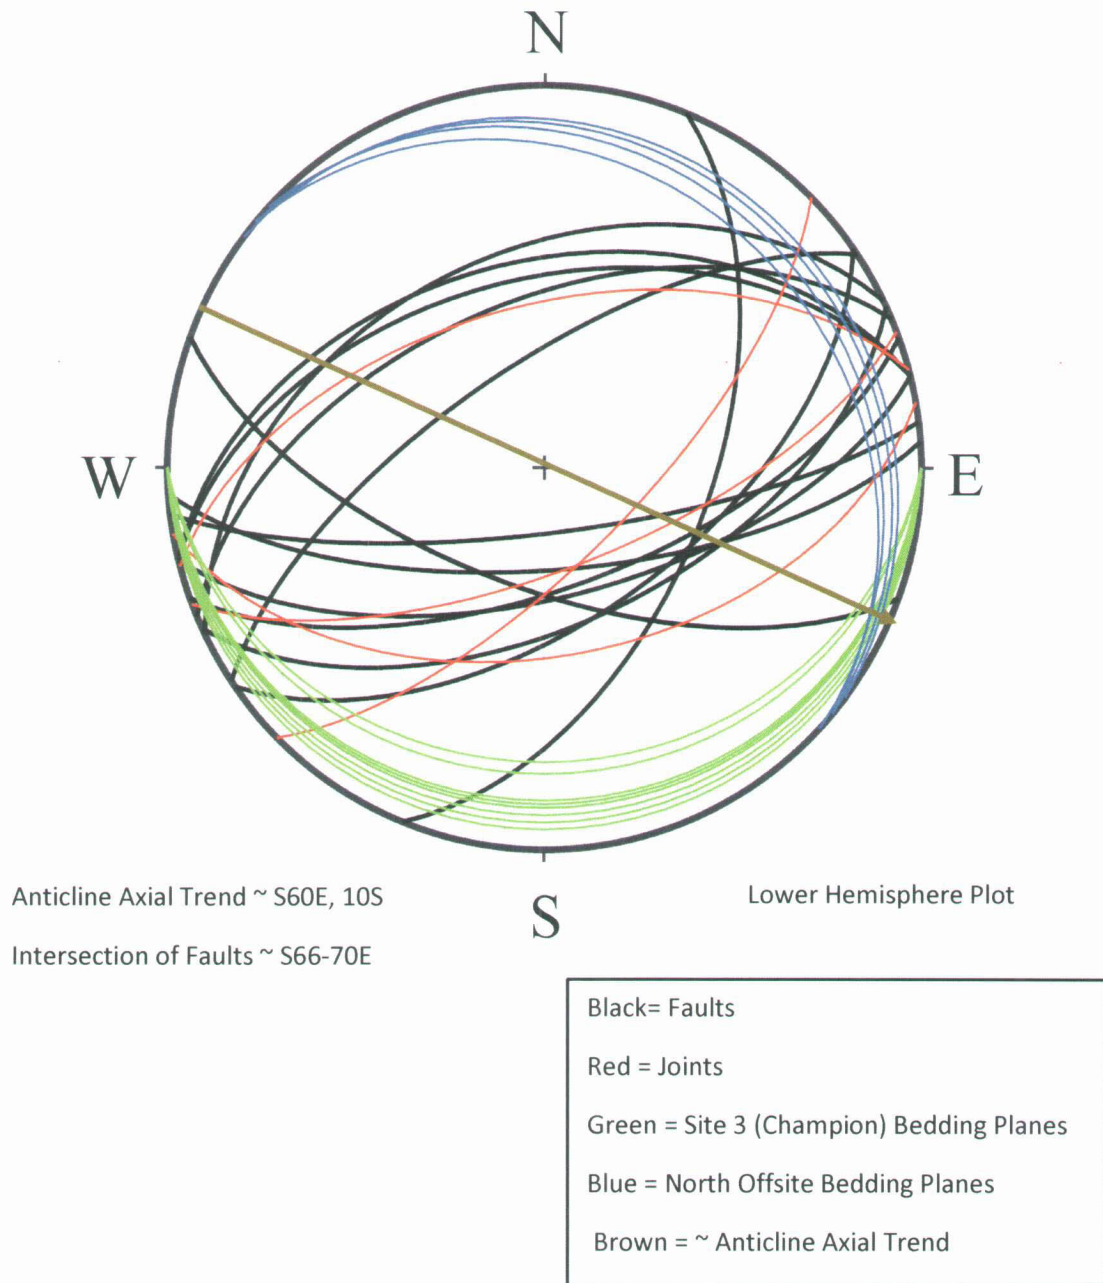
N

W

E

S

Anticline Axial Trend ~ S60E, 10S

Intersection of Faults ~ S66-70E

Lower Hemisphere Plot

Black= Faults

Red = Joints

Green = Site 3 (Champion) Bedding Planes

Blue = North Offsite Bedding Planes

Brown = ~ Anticline Axial Trend